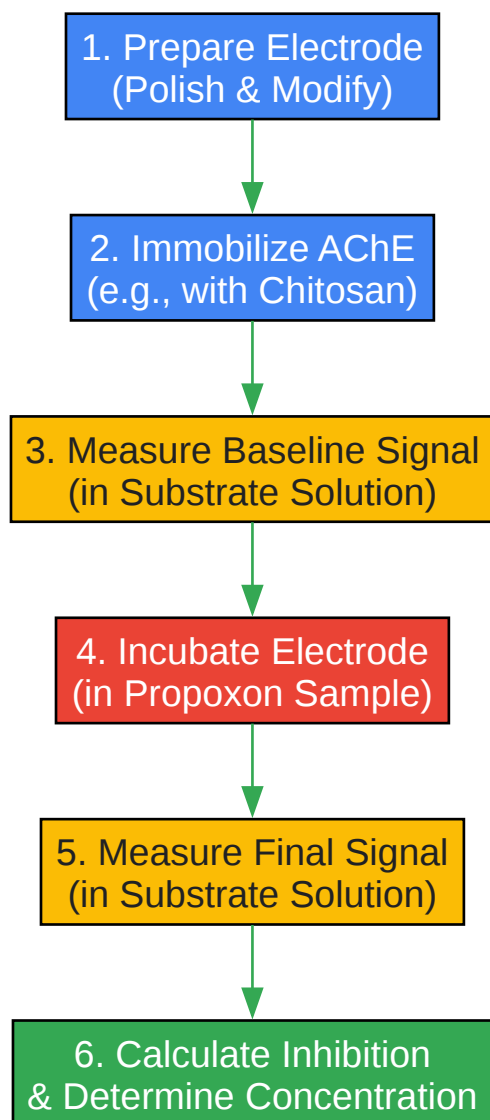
1. Prepare Electrode
(Polish & Modify)

2. Immobilize AChE
(e.g., with Chitosan)

3. Measure Baseline Signal
(in Substrate Solution)

4. Incubate Electrode
(in Propoxon Sample)

5. Measure Final Signal
(in Substrate Solution)

6. Calculate Inhibition
& Determine Concentration